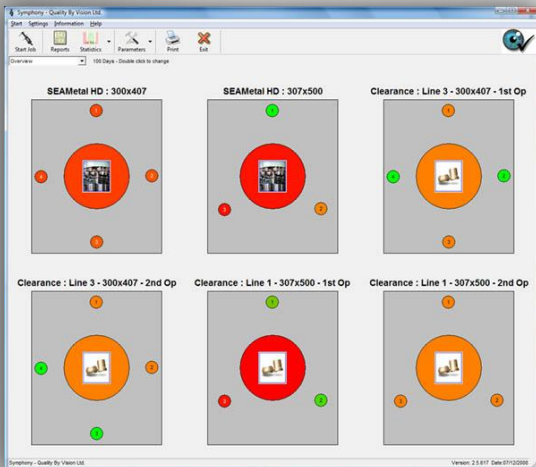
Symphony - Quality By Vision Ltd.

Start Settings Information Help

Start Job Reports Statistics Parameters Print Exit

Overview

100 Days - Double click to change

SEAMetal HD : 300x407

1
4
2
3

SEAMetal HD : 307x500

1
3
2

Clearance : Line 3 - 300x407 - 1st Op

1
4
2
3

Clearance : Line 3 - 300x407 - 2nd Op

1
4
2
3

Clearance : Line 1 - 307x500 - 1st Op

1
3
2

Clearance : Line 1 - 307x500 - 2nd Op

1
3
2

Symphony - Quality By Vision Ltd.

Version: 2.5.617 Date:07/12/2000